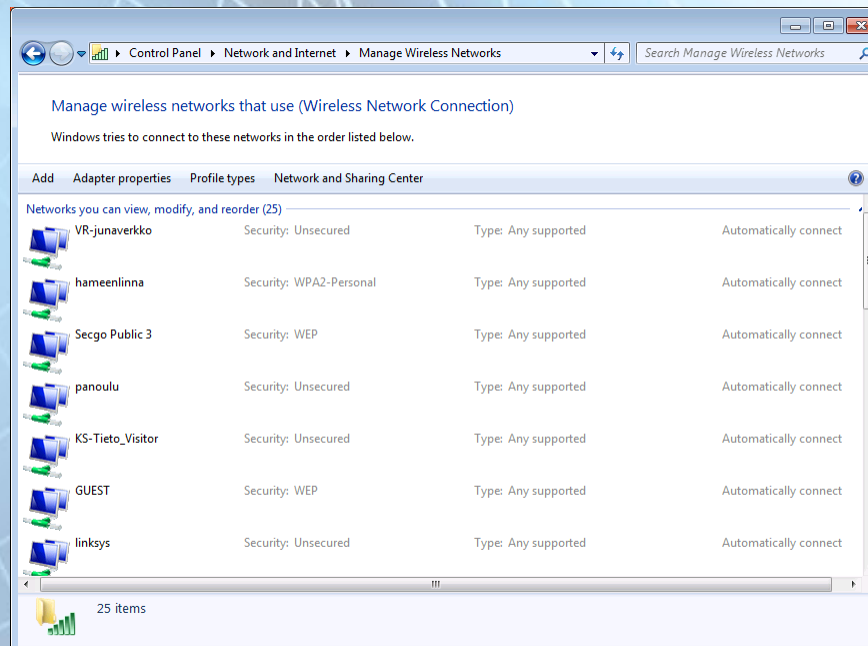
Control Panel ▸ Network and Internet ▸ Manage Wireless Networks

Search Manage Wireless Networks

Manage wireless networks that use (Wireless Network Connection)

Windows tries to connect to these networks in the order listed below.

Add Adapter properties Profile types Network and Sharing Center

Networks you can view, modify, and reorder (25)

| | | | |
|---|---|---|---|
| VR-junaverkko | Security: Unsecured | Type: Any supported | Automatically connect |
| hameenlinna | Security: WPA2-Personal | Type: Any supported | Automatically connect |
| Secgo Public 3 | Security: WEP | Type: Any supported | Automatically connect |
| panoulu | Security: Unsecured | Type: Any supported | Automatically connect |
| KS-Tieto_Visitor | Security: Unsecured | Type: Any supported | Automatically connect |
| GUEST | Security: WEP | Type: Any supported | Automatically connect |
| linksys | Security: Unsecured | Type: Any supported | Automatically connect |

25 items